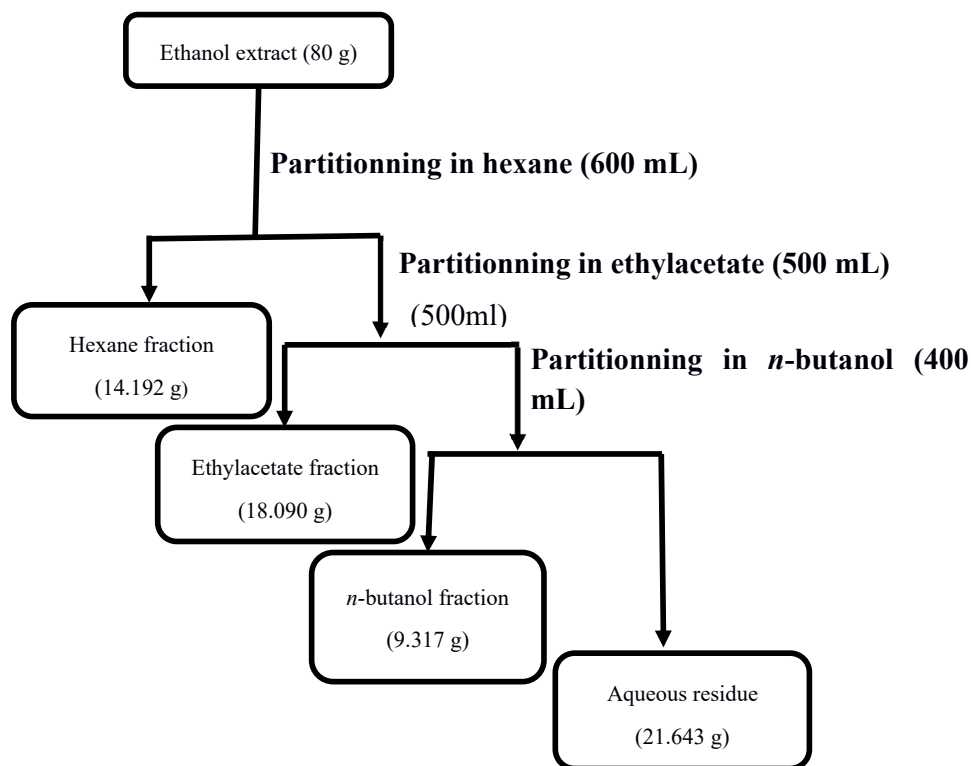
Ethanol extract (80 g)

Partitionning in hexane (600 mL)

Partitionning in ethylacetate (500 mL)

(500ml)

Hexane fraction

(14.192 g)

Partitionning in *n*-butanol (400 mL)

Ethylacetate fraction

(18.090 g)

*n*-butanol fraction

(9.317 g)

Aqueous residue

(21.643 g)